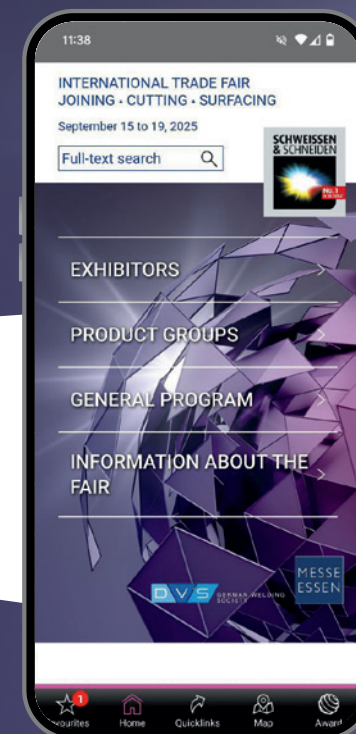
11:38

INTERNATIONAL TRADE FAIR
JOINING · CUTTING · SURFACING

September 15 to 19, 2025

Full-text search

SCHWEISSEN & SCHNEIDEN

No. 1

EXHIBITORS

PRODUCT GROUPS

GENERAL PROGRAM

INFORMATION ABOUT THE FAIR

DVS GERMAN WELDING SOCIETY

MESSE ESSEN

1

vourites Home Quicklinks Map Award